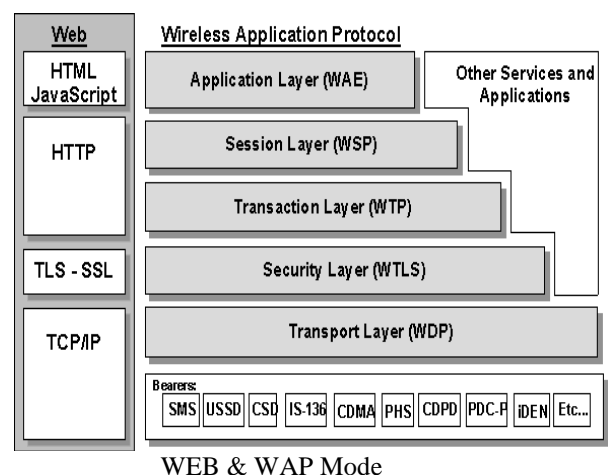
Web

HTML JavaScript

HTTP

TLS - SSL

TCP/IP

Wireless Application Protocol

Application Layer (WAE)

Other Services and Applications

Session Layer (WSP)

Transaction Layer (WTP)

Security Layer (WTLS)

Transport Layer (WDP)

Bearers:

SMS USSD CSD IS-136 CDMA PHS CDPD PDC-P iDEN Etc...

WEB & WAP Mode